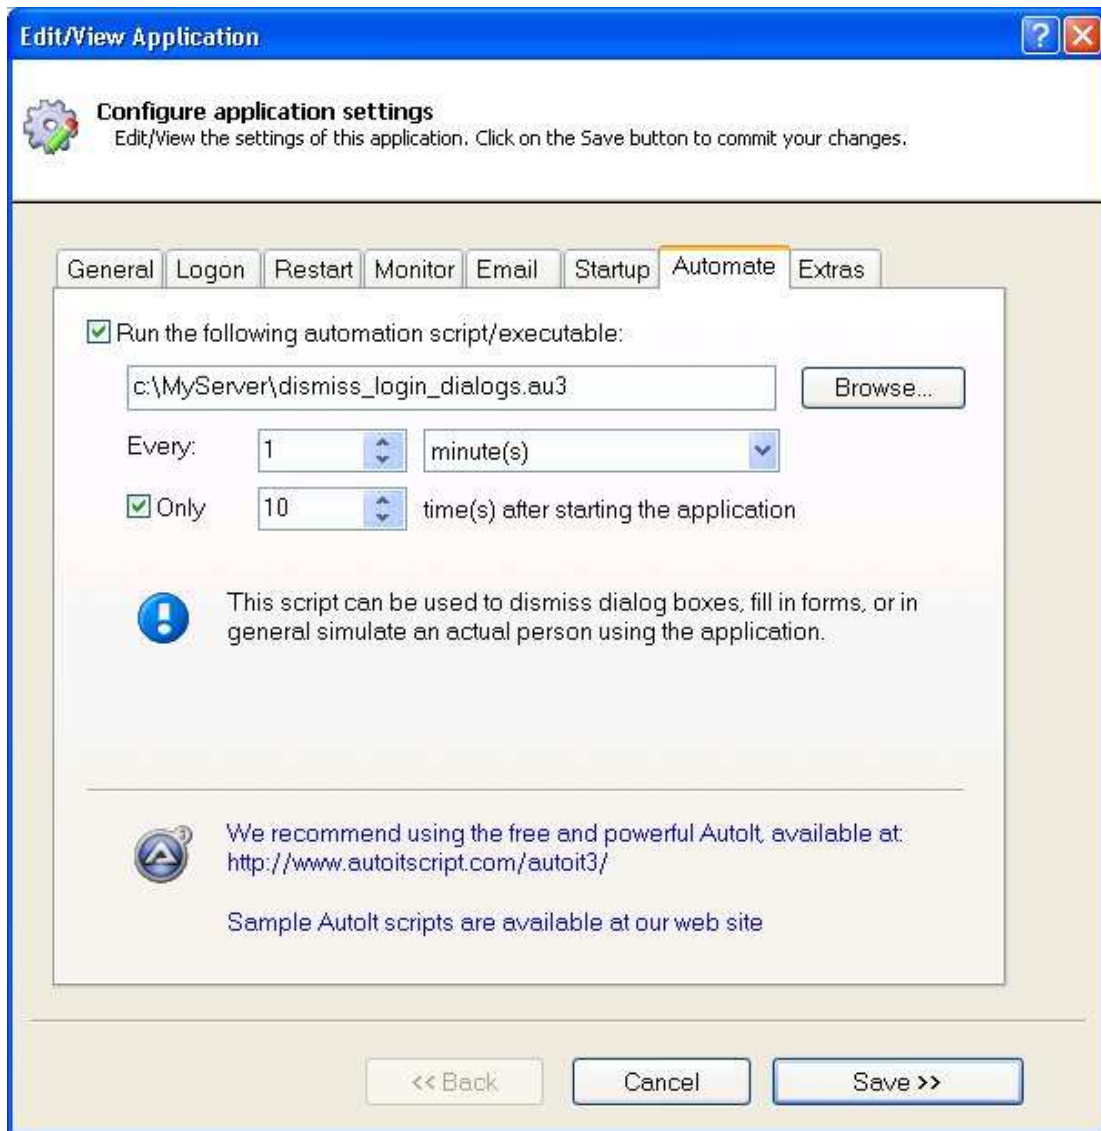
Edit/View Application

Configure application settings
Edit/View the settings of this application. Click on the Save button to commit your changes.

General | Logon | Restart | Monitor | Email | Startup | Automate | Extras

Run the following automation script/executable:

c:\MyServer\dismiss_login_dialogs.au3

Browse...

Every: 1 minute(s)

Only 10 time(s) after starting the application

This script can be used to dismiss dialog boxes, fill in forms, or in general simulate an actual person using the application.

We recommend using the free and powerful AutoIt, available at: http://www.autoitscript.com/autoit3/

Sample AutoIt scripts are available at our web site

<< Back

Cancel

Save >>